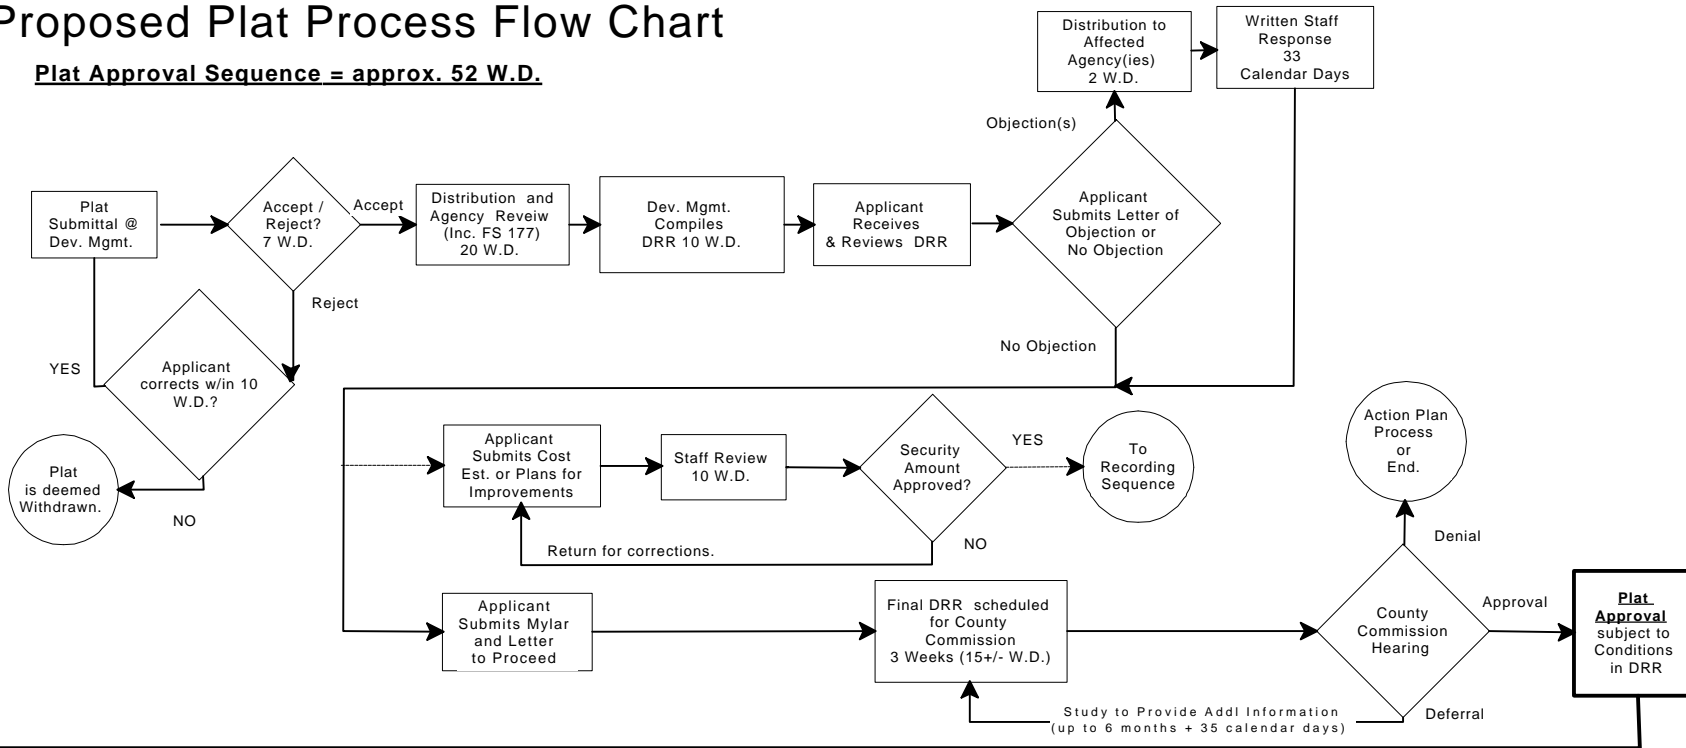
Proposed Plat Process Flow Chart

Plat Approval Sequence = approx. 52 W.D.

Plat Submittal @ Dev. Mgmt.

Accept / Reject? 7 W.D.

Accept

Reject

Distribution and Agency Reveiw (Inc. FS 177) 20 W.D.

Dev. Mgmt. Compiles DRR 10 W.D.

Applicant Receives & Reviews DRR

Applicant Submits Letter of Objection or No Objection

Objection(s)

Distribution to Affected Agency(ies) 2 W.D.

Written Staff Response 33 Calendar Days

No Objection

YES

Applicant corrects w/in 10 W.D.?

NO

Plat is deemed Withdrawn.

Applicant Submits Cost Est. or Plans for Improvements

Staff Review 10 W.D.

Security Amount Approved?

YES

To Recording Sequence

NO

Return for corrections.

Action Plan Process or End.

Denial

Applicant Submits Mylar and Letter to Proceed

Final DRR scheduled for County Commission 3 Weeks (15+/- W.D.)

County Commission Hearing

Approval

Plat Approval subject to Conditions in DRR

Deferral

Study to Provide Addl Information (up to 6 months + 35 calendar days)